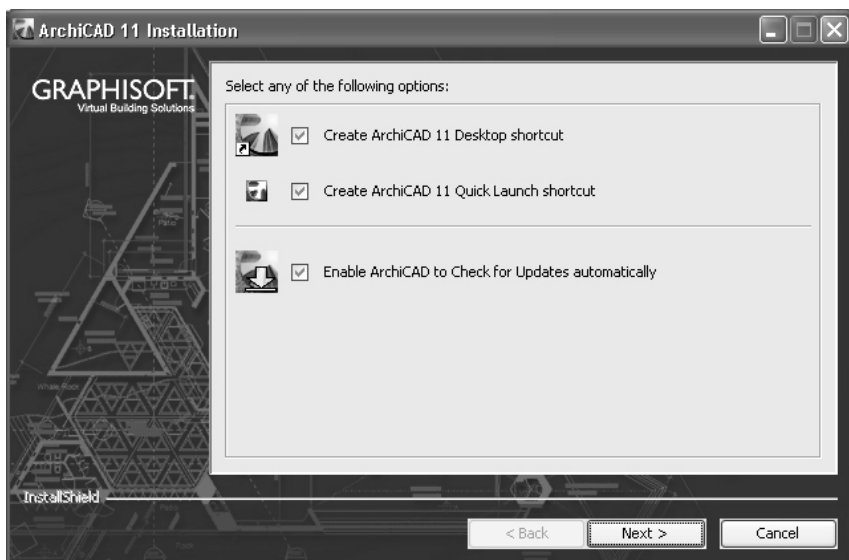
ArchiCAD 11 Installation

GRAPHISOFT.
Virtual Building Solutions

Select any of the following options:

Create ArchiCAD 11 Desktop shortcut

Create ArchiCAD 11 Quick Launch shortcut

Enable ArchiCAD to Check for Updates automatically

InstallShield

< Back

Next >

Cancel